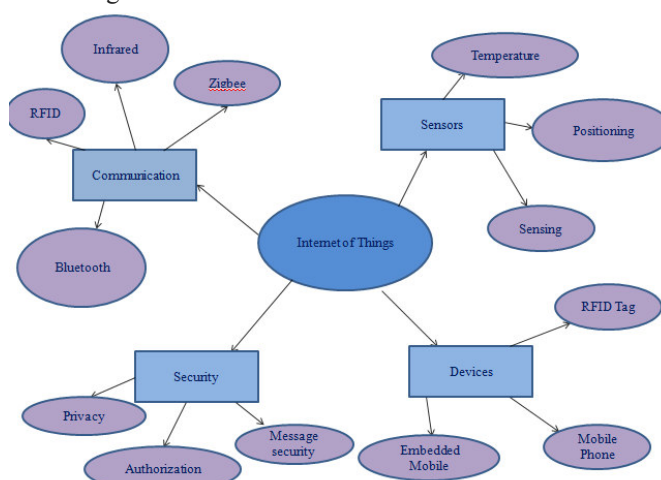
Infrared

Zigbee

RFID

Communication

Bluetooth

Temperature

Sensors

Positioning

Sensing

Internet of Things

RFID Tag

Devices

Mobile Phone

Embedded Mobile

Security

Privacy

Authorization

Message security